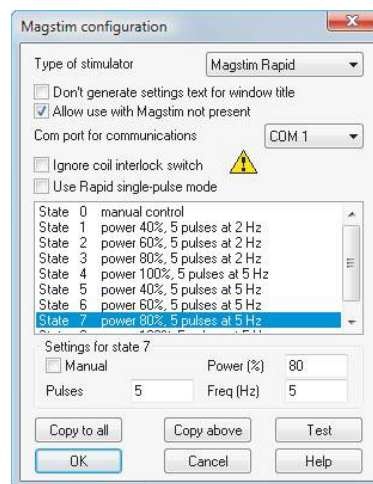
Magstim configuration

Type of stimulator
Magstim Rapid

Don't generate settings text for window title
Allow use with Magstim not present

Com port for communications
COM 1

Ignore coil interlock switch
Use Rapid single-pulse mode

State 0 manual control
State 1 power 40%, 5 pulses at 2 Hz
State 2 power 60%, 5 pulses at 2 Hz
State 3 power 80%, 5 pulses at 2 Hz
State 4 power 100%, 5 pulses at 5 Hz
State 5 power 40%, 5 pulses at 5 Hz
State 6 power 60%, 5 pulses at 5 Hz
State 7 power 80%, 5 pulses at 5 Hz
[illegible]

Settings for state 7
Manual
Power (%) 80
Pulses 5
Freq (Hz) 5

Copy to all
Copy above
Test
OK
Cancel
Help